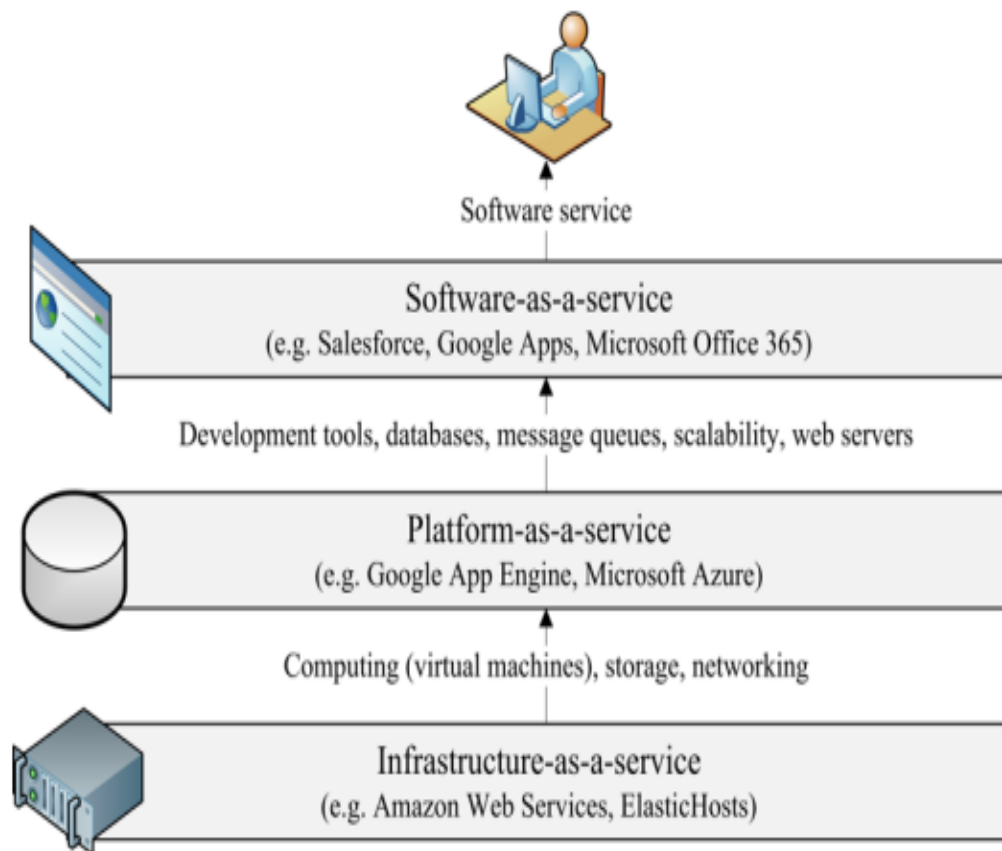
Software service

Software-as-a-service
(e.g. Salesforce, Google Apps, Microsoft Office 365)

Development tools, databases, message queues, scalability, web servers

Platform-as-a-service
(e.g. Google App Engine, Microsoft Azure)

Computing (virtual machines), storage, networking

Infrastructure-as-a-service
(e.g. Amazon Web Services, ElasticHosts)